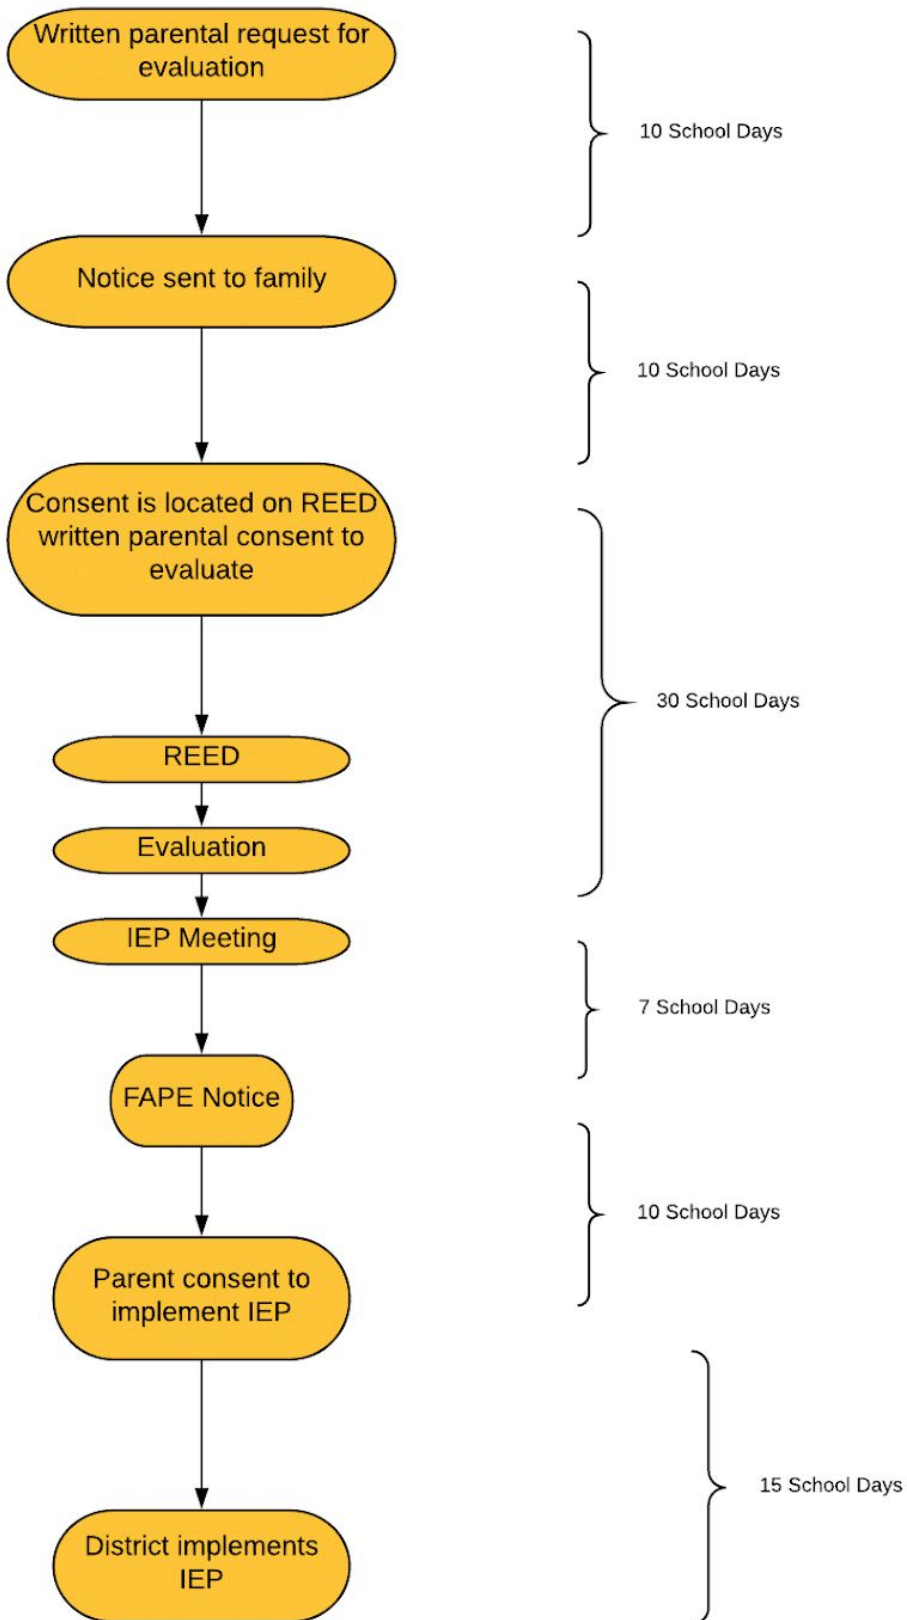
Written parental request for evaluation

10 School Days

Notice sent to family

10 School Days

Consent is located on REED written parental consent to evaluate

30 School Days

REED

Evaluation

IEP Meeting

7 School Days

FAPE Notice

10 School Days

Parent consent to implement IEP

15 School Days

District implements IEP